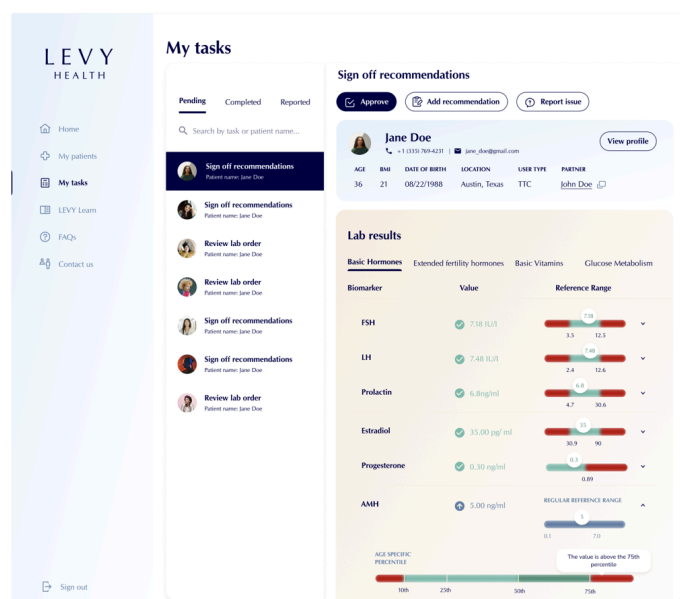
LEVY
HEALTH

Home
My patients
My tasks
LEVY Learn
FAQs
Contact us

Sign out

My tasks

Pending Completed Reported

Search by task or patient name...

Sign off recommendations
Patient name: Jane Doe

Sign off recommendations
Patient name: Jane Doe

Review lab order
Patient name: Jane Doe

Review lab order
Patient name: Jane Doe

Sign off recommendations
Patient name: Jane Doe

Sign off recommendations
Patient name: Jane Doe

Review lab order
Patient name: Jane Doe

Sign off recommendations

Approve
Add recommendation
Report issue

Jane Doe
+1 (315) 769-4231 | jane_doe@gmail.com

View profile

| AGE | BMI | DATE OF BIRTH | LOCATION | USER TYPE | PARTNER |
|---|---|---|---|---|---|
| 36 | 21 | 08/22/1988 | Austin, Texas | TTC | John Doe |

Lab results

Basic Hormones Extended fertility hormones Basic Vitamins Glucose Metabolism

| Biomarker | Value | Reference Range |
|---|---|---|
| FSH | 7.18 IU/l | 7.18 3.5 12.5 |
| LH | 7.48 IU/l | 7.48 2.4 12.6 |
| Prolactin | 6.8ng/ml | 6.8 4.7 30.6 |
| Estradiol | 35.00 pg/ ml | 35 30.9 90 |
| Progesterone | 0.30 ng/ml | 0.3 0.89 |
| AMH | 5.00 ng/ml | REGULAR REFERENCE RANGE 5 0.1 7.0 |

AGE SPECIFIC PERCENTILE

The value is above the 75th percentile

10th 25th 50th 75th